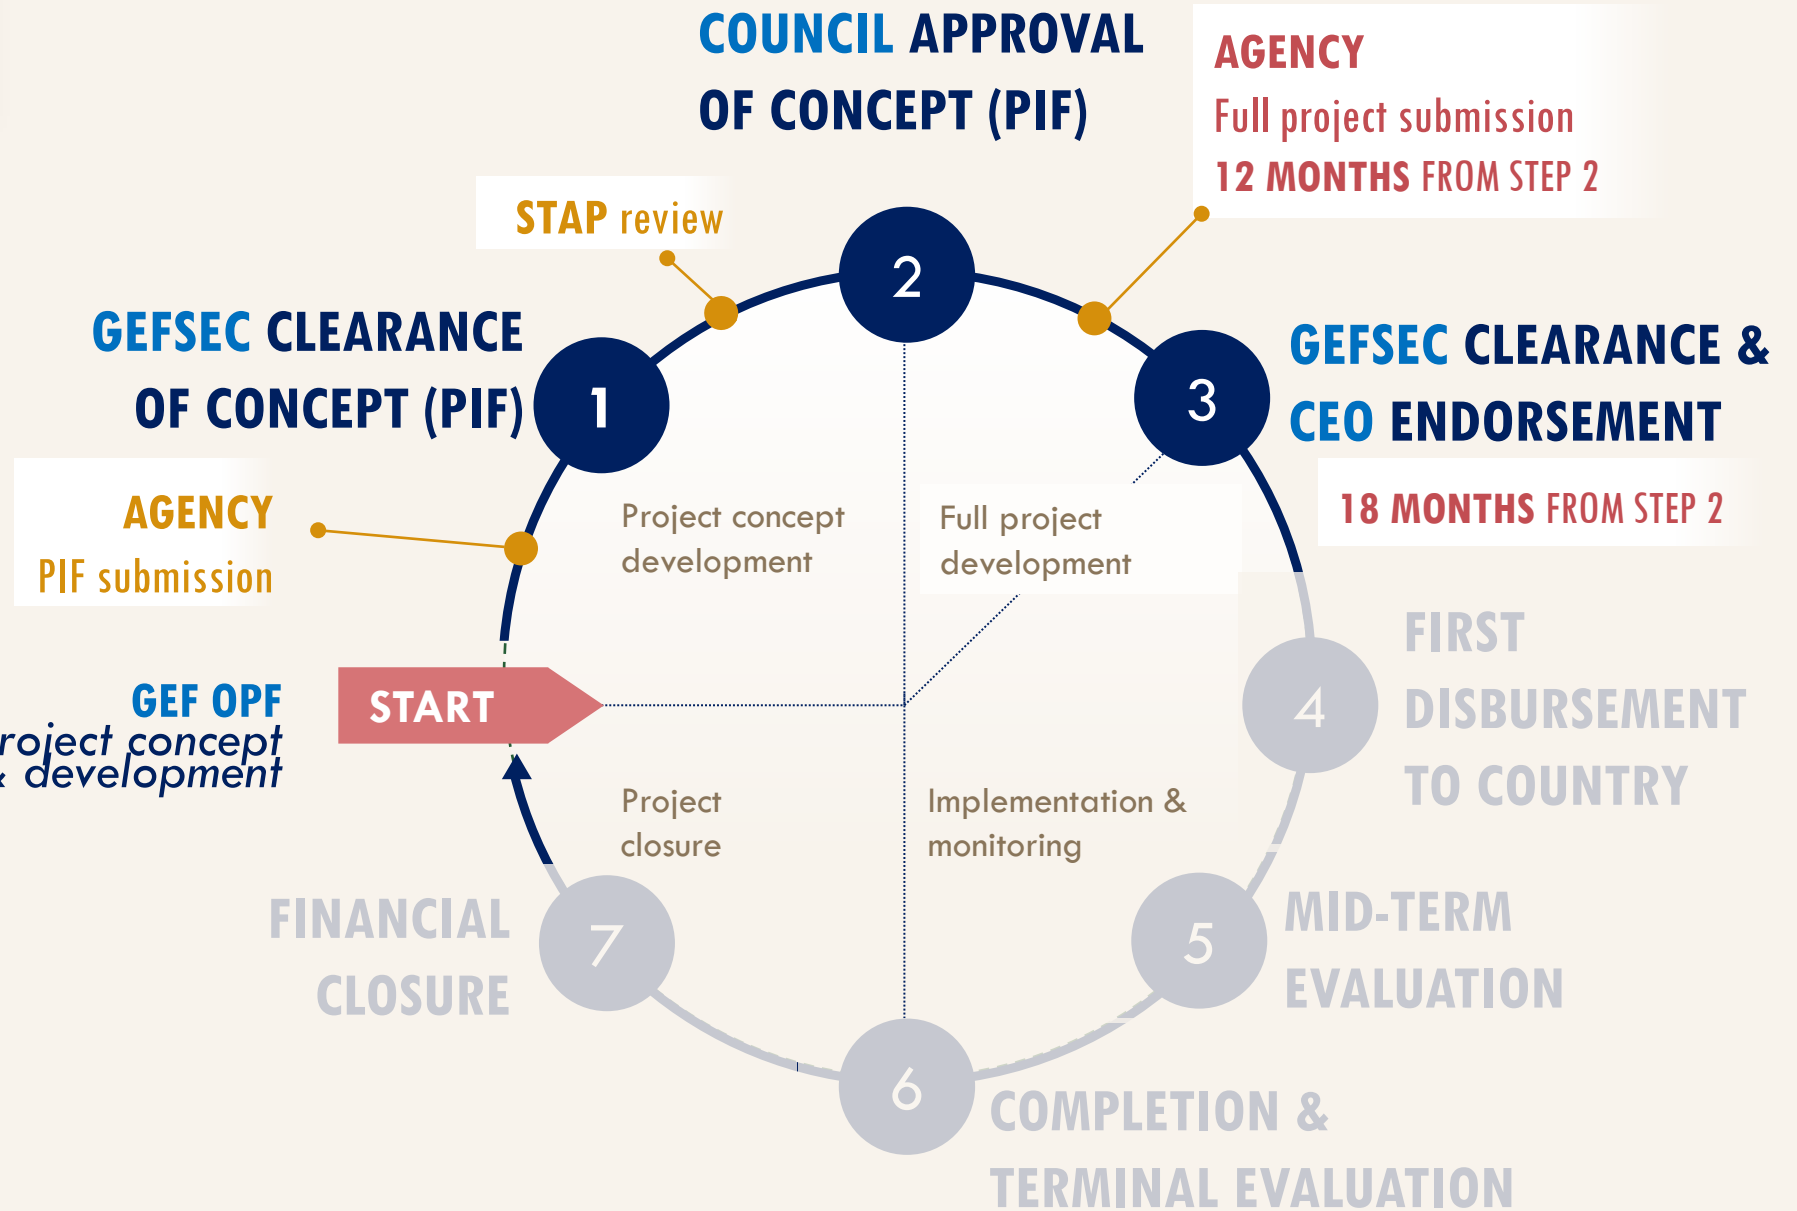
COUNCIL APPROVAL OF CONCEPT (PIF)

AGENCY
Full project submission
12 MONTHS FROM STEP 2

STAP review

2

GEFSEC CLEARANCE OF CONCEPT (PIF)

1

3

GEFSEC CLEARANCE & CEO ENDORSEMENT

18 MONTHS FROM STEP 2

AGENCY
PIF submission

Project concept development

Full project development

GEF OPF
roject concept
development

START

4

FIRST DISBURSEMENT TO COUNTRY

Project closure

Implementation & monitoring

FINANCIAL CLOSURE

7

5

MID-TERM EVALUATION

6

COMPLETION & TERMINAL EVALUATION